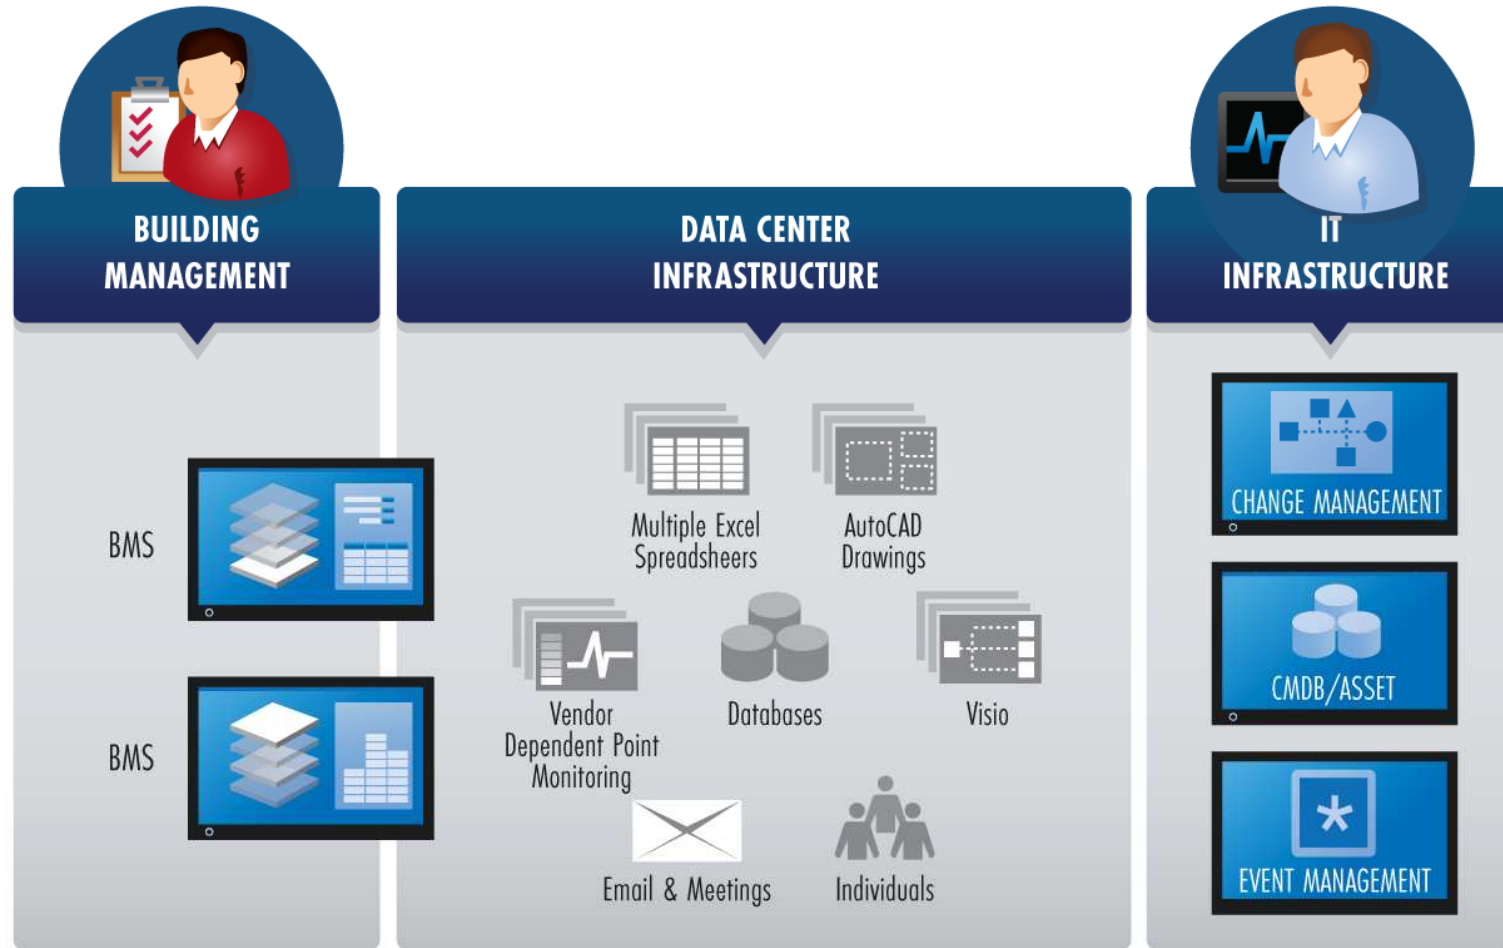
BUILDING MANAGEMENT

BMS

BMS

DATA CENTER INFRASTRUCTURE

Multiple Excel Spreadsheers

AutoCAD Drawings

Vendor Dependent Point Monitoring

Databases

Visio

Email & Meetings

Individuals

IT INFRASTRUCTURE

CHANGE MANAGEMENT

CMDB/ASSET

EVENT MANAGEMENT